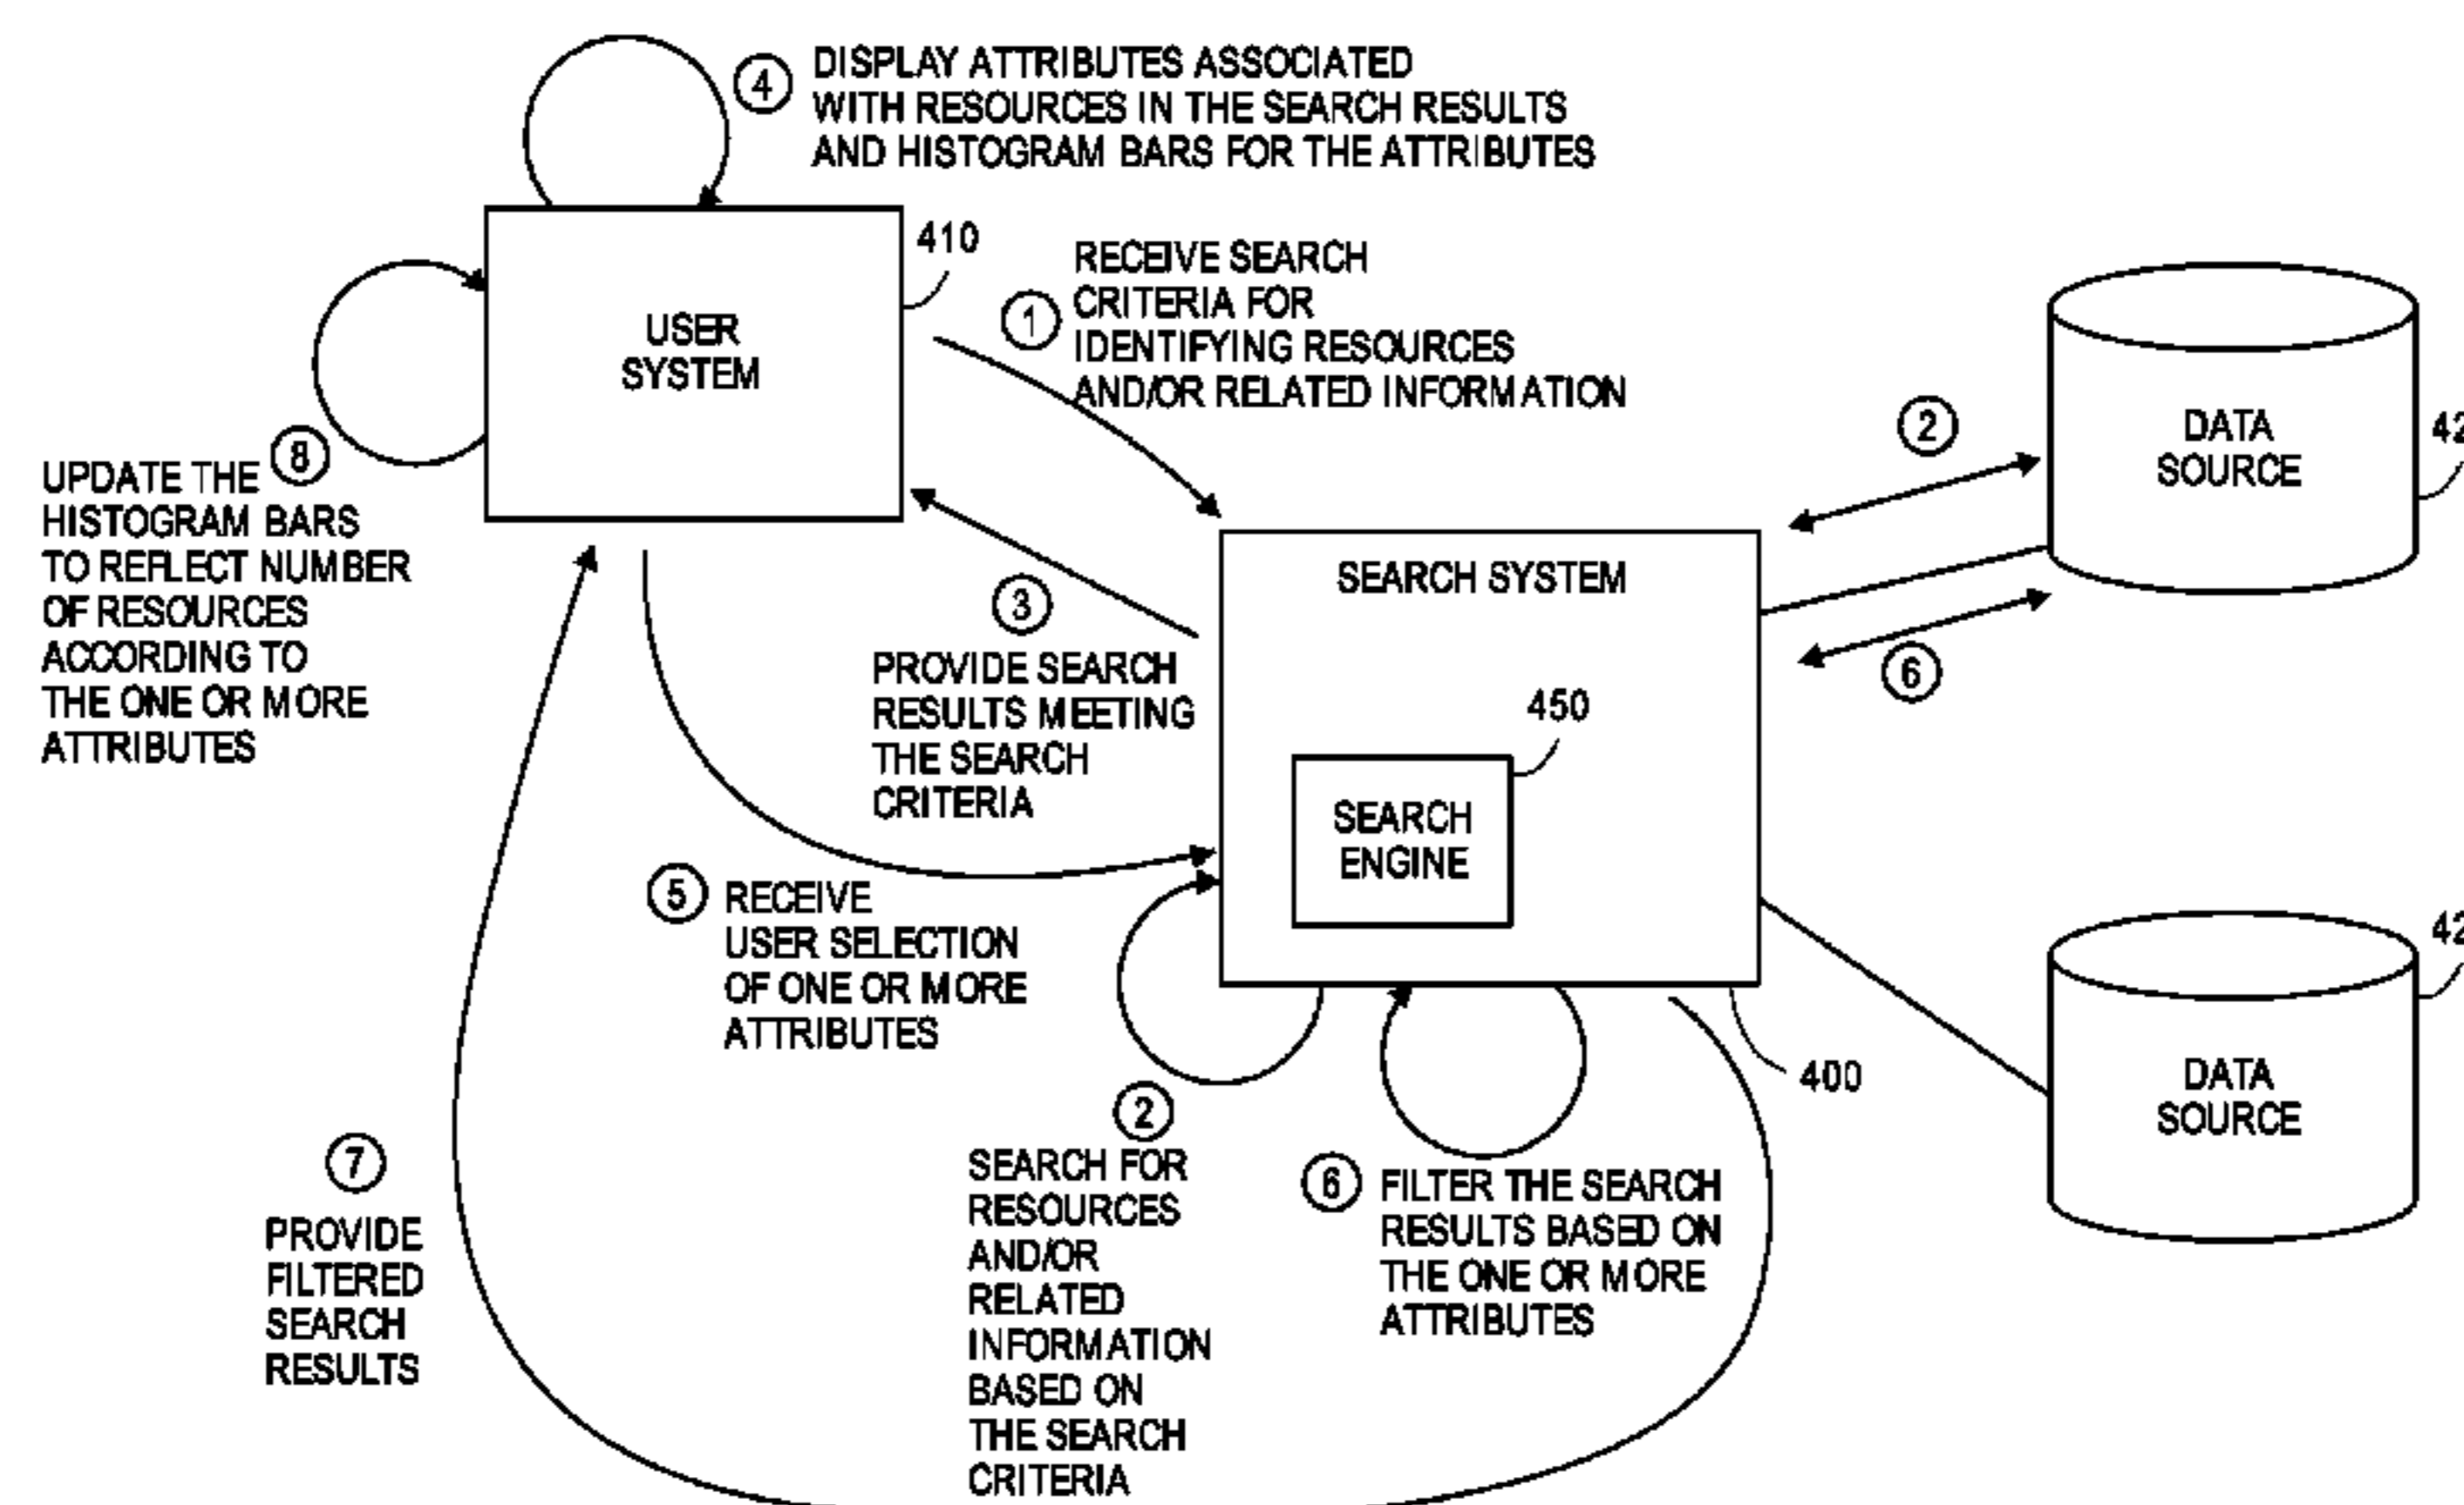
4 DISPLAY ATTRIBUTES ASSOCIATED WITH RESOURCES IN THE SEARCH RESULTS AND HISTOGRAM BARS FOR THE ATTRIBUTES

410

USER SYSTEM

1 RECEIVE SEARCH CRITERIA FOR IDENTIFYING RESOURCES AND/OR RELATED INFORMATION

2

DATA SOURCE

42

UPDATE THE 8 HISTOGRAM BARS TO REFLECT NUMBER OF RESOURCES ACCORDING TO THE ONE OR MORE ATTRIBUTES

SEARCH SYSTEM

3 PROVIDE SEARCH RESULTS MEETING THE SEARCH CRITERIA

6

450

SEARCH ENGINE

5 RECEIVE USER SELECTION OF ONE OR MORE ATTRIBUTES

42

400

DATA SOURCE

7 PROVIDE FILTERED SEARCH RESULTS

2 SEARCH FOR RESOURCES AND/OR RELATED INFORMATION BASED ON THE SEARCH CRITERIA

6 FILTER THE SEARCH RESULTS BASED ON THE ONE OR MORE ATTRIBUTES